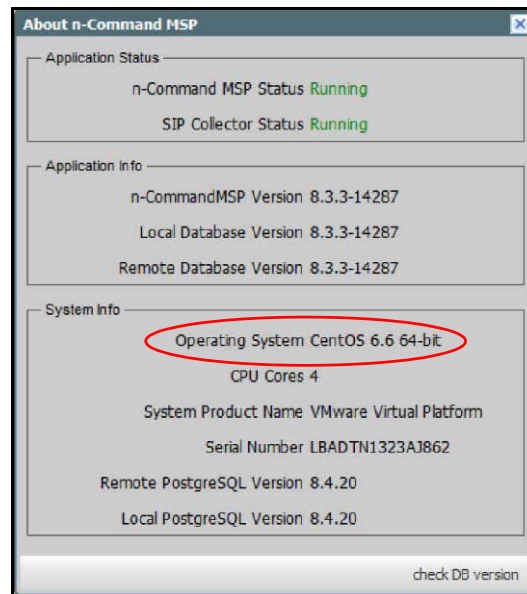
About n-Command MSP

Application Status

n-Command MSP Status Running

SIP Collector Status Running

Application Info

n-CommandMSP Version 8.3.3-14287

Local Database Version 8.3.3-14287

Remote Database Version 8.3.3-14287

System Info

Operating System CentOS 6.6 64-bit

CPU Cores 4

System Product Name VMware Virtual Platform

Serial Number LBADTN1323AJ862

Remote PostgreSQL Version 8.4.20

Local PostgreSQL Version 8.4.20

check DB version